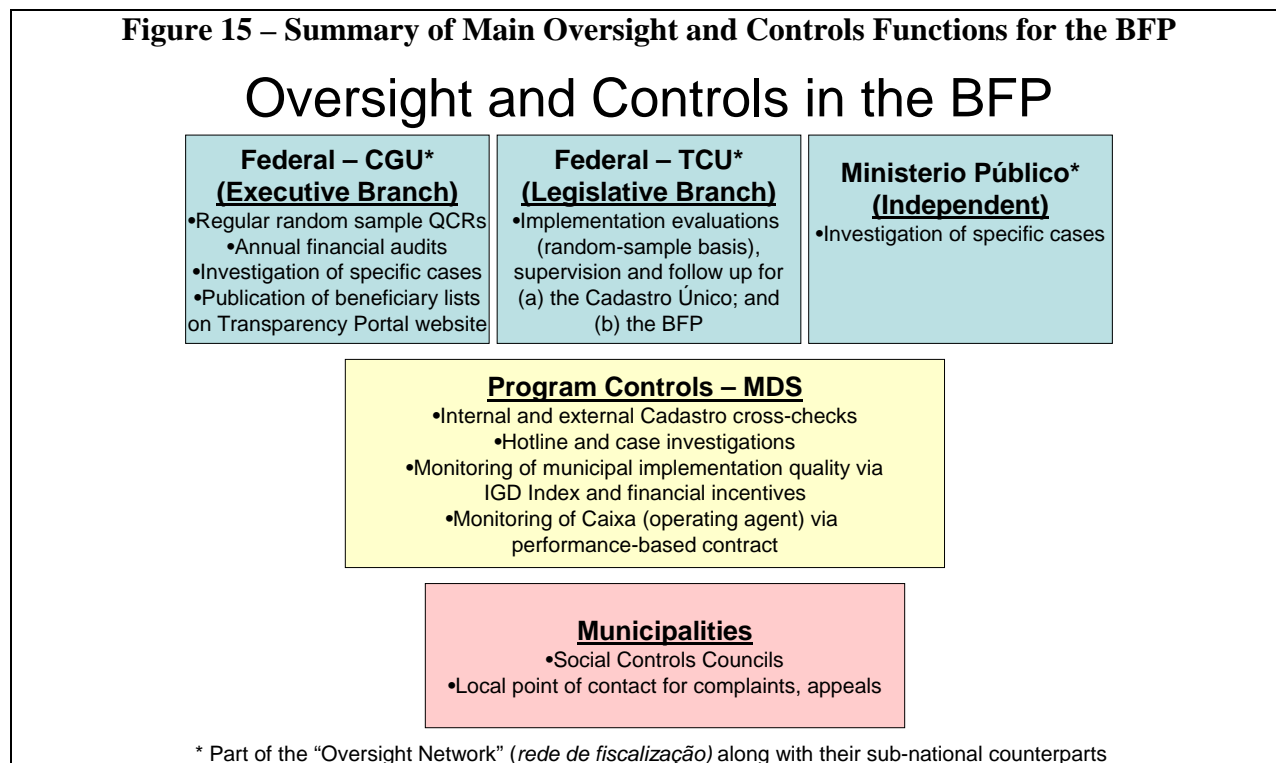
**Figure 15 – Summary of Main Oversight and Controls Functions for the BFP**

Oversight and Controls in the BFP

**Federal – CGU\***
**(Executive Branch)**
•Regular random sample QCRs
•Annual financial audits
•Investigation of specific cases
•Publication of beneficiary lists on Transparency Portal website

**Federal – TCU\***
**(Legislative Branch)**
•Implementation evaluations (random-sample basis), supervision and follow up for (a) the Cadastro Único; and (b) the BFP

**Ministerio Público\***
**(Independent)**
•Investigation of specific cases

**Program Controls – MDS**
•Internal and external Cadastro cross-checks
•Hotline and case investigations
•Monitoring of municipal implementation quality via IGD Index and financial incentives
•Monitoring of Caixa (operating agent) via performance-based contract

**Municipalities**
•Social Controls Councils
•Local point of contact for complaints, appeals

\* Part of the "Oversight Network" (*rede de fiscalização)* along with their sub-national counterparts